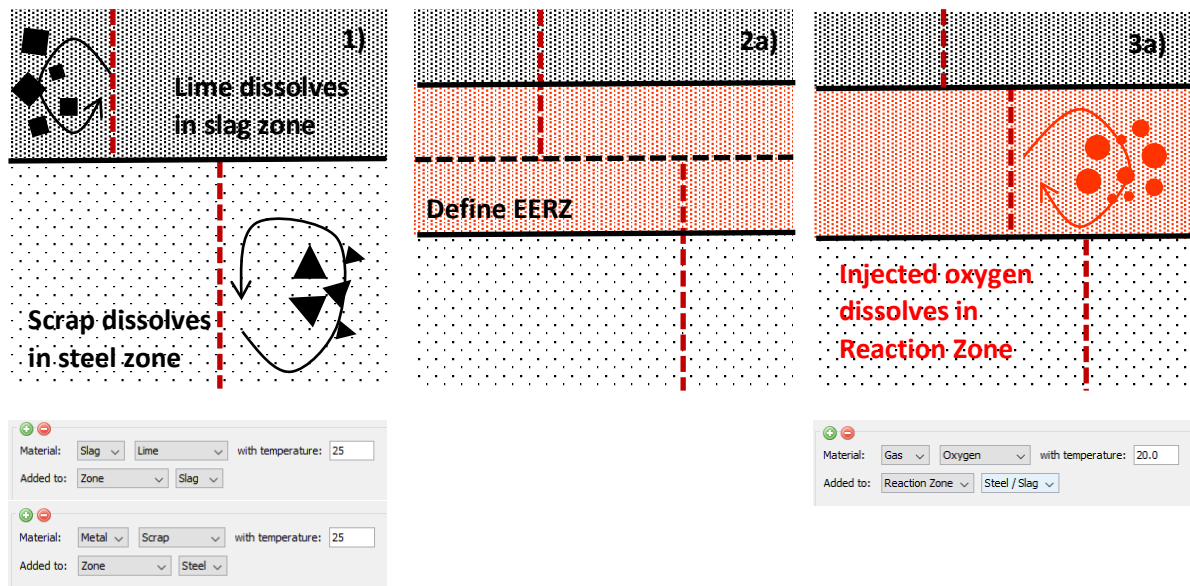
1)

Lime dissolves in slag zone

Scrap dissolves in steel zone

2a)

Define EERZ

3a)

Injected oxygen dissolves in Reaction Zone

Material: Slag Lime with temperature: 25
Added to: Zone Slag

Material: Metal Scrap with temperature: 25
Added to: Zone Steel

Material: Gas Oxygen with temperature: 20.0
Added to: Reaction Zone Steel / Slag